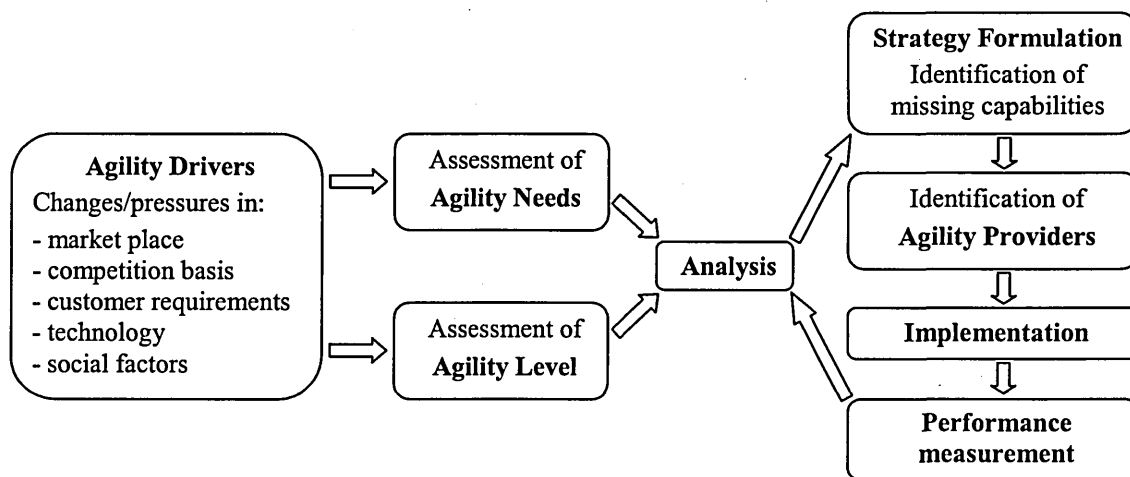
**Agility Drivers**
Changes/pressures in:
- market place
- competition basis
- customer requirements
- technology
- social factors

Assessment of **Agility Needs**

Assessment of **Agility Level**

**Analysis**

**Strategy Formulation**
Identification of missing capabilities

Identification of **Agility Providers**

**Implementation**

**Performance measurement**